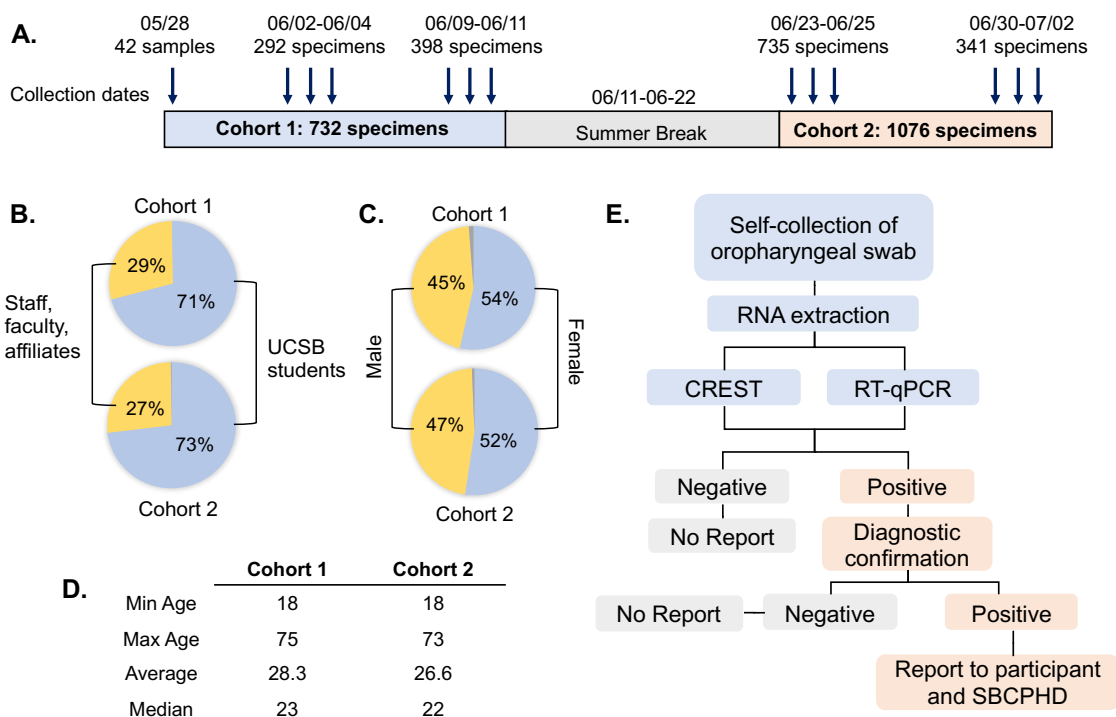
A.

05/28
42 samples

06/02-06/04
292 specimens

06/09-06/11
398 specimens

06/23-06/25
735 specimens

06/30-07/02
341 specimens

Collection dates

06/11-06-22

Cohort 1: 732 specimens

Summer Break

Cohort 2: 1076 specimens

B.

Cohort 1

29%

71%

Staff, faculty, affiliates

UCSB students

27%

73%

Cohort 2

C.

Cohort 1

45%

54%

Male

Female

47%

52%

Cohort 2

E.

Self-collection of oropharyngeal swab

RNA extraction

CREST

RT-qPCR

Negative

Positive

No Report

Diagnostic confirmation

No Report

Negative

Positive

Report to participant and SBCPHD

D.

| | Cohort 1 | Cohort 2 |
|---|---|---|
| Min Age | 18 | 18 |
| Max Age | 75 | 73 |
| Average | 28.3 | 26.6 |
| Median | 23 | 22 |